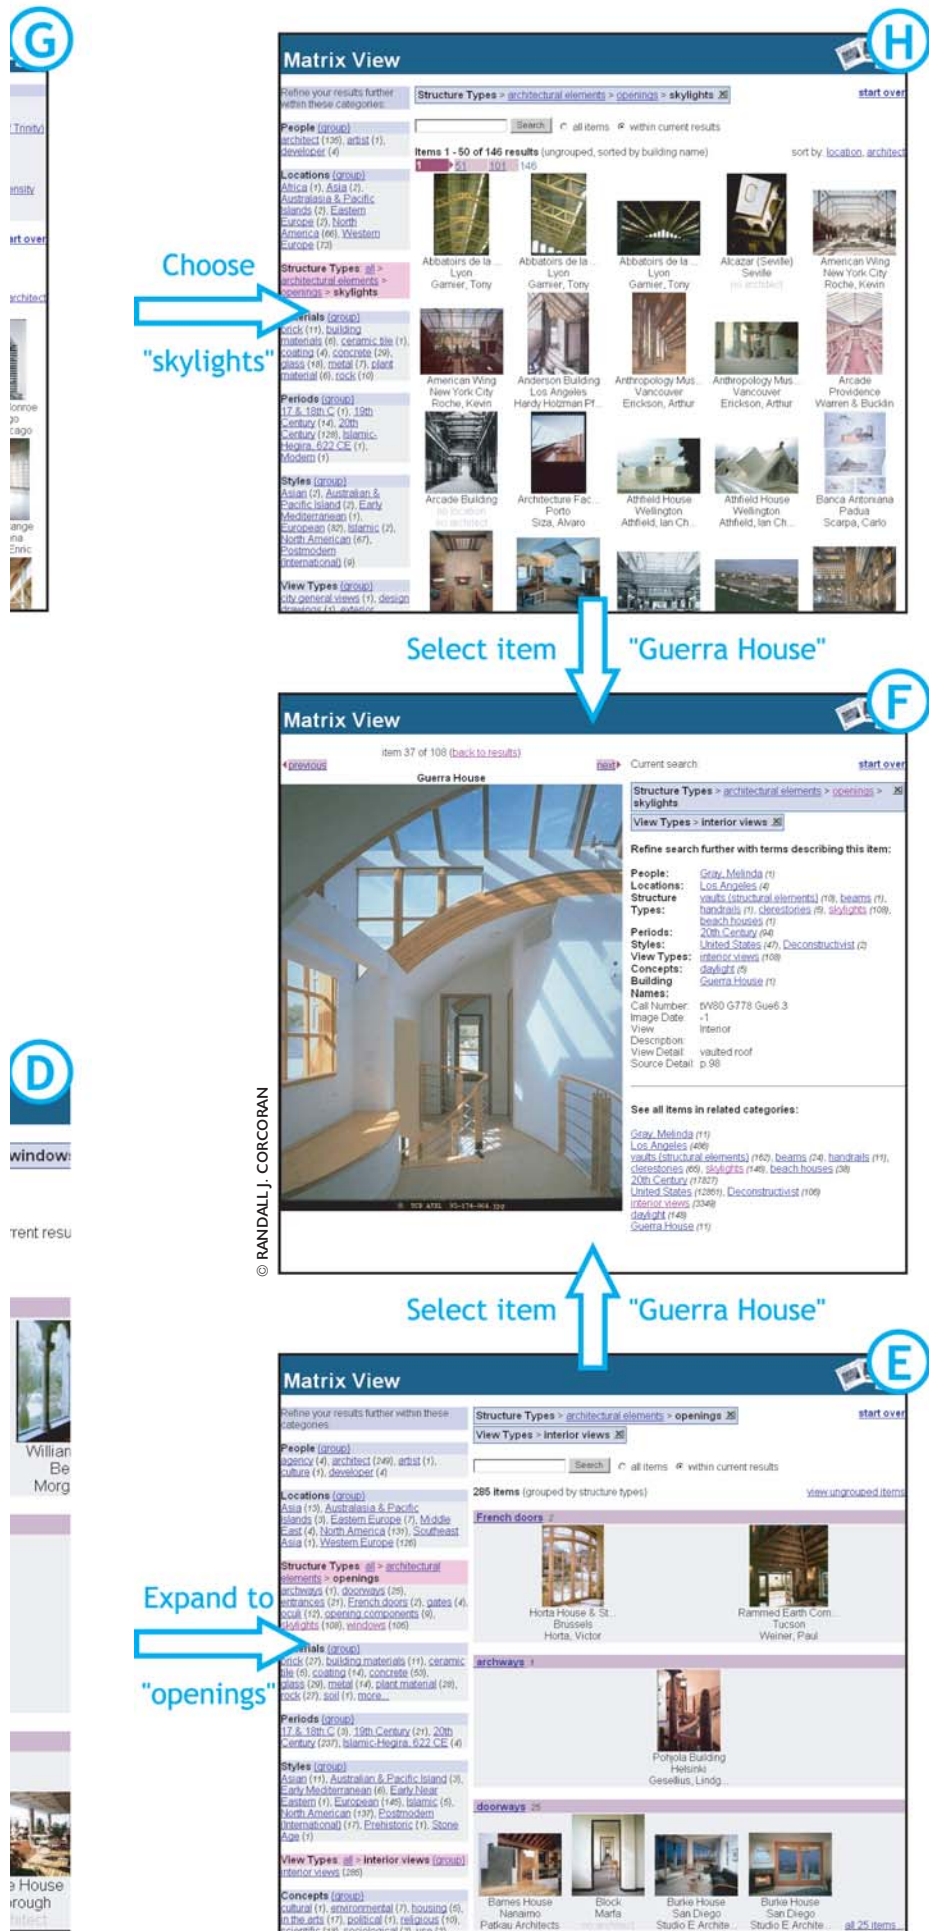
G

Trinity)
ensity
art over
architect
lonroe
go
cago
ange
na
Enric

H

Matrix View

Refine your results further within these categories:

People (group)
architect (135), artist (1), developer (4)

Locations (group)
Africa (1), Asia (2), Australasia & Pacific Islands (2), Eastern Europe (2), North America (66), Western Europe (73)

Structure Types: all > architectural elements > openings > skylights

Materials (group)
brick (11), building materials (6), ceramic tile (1), coating (4), concrete (29), glass (18), metal (7), plant material (6), rock (10)

Periods (group)
17 & 18th C (1), 19th Century (14), 20th Century (128), Islamic-Hegira, 622 CE (1), Modern (1)

Styles (group)
Asian (2), Australian & Pacific Island (2), Early Mediterranean (1), European (32), Islamic (2), North American (67), Postmodern International (9)

View Types (group)
city general views (1), design drawings (1), exterior

Structure Types > architectural elements > openings > skylights

start over

Search ○ all items ● within current results

Items 1 - 50 of 146 results (ungrouped, sorted by building name)

sort by: location, architect

1 51 101 146

Abbatoirs de la ... Lyon Garnier, Tony
Abbatoirs de la ... Lyon Garnier, Tony
Abbatoirs de la ... Lyon Garnier, Tony
Alcazar (Seville) Seville no architect
American Wing New York City Roche, Kevin
American Wing New York City Roche, Kevin
Anderson Building Los Angeles Hardy Holzman Pf...
Anthropology Mus... Vancouver Erickson, Arthur
Anthropology Mus... Vancouver Erickson, Arthur
Arcade Providence Warren & Buckin
Arcade Building no location no architect
Architecture Fac... Porto Siza, Alvaro
Athfield House Wellington Athfield, Ian Ch...
Athfield House Wellington Athfield, Ian Ch...
Banca Antoniana Padua Scarpa, Carlo

Choose "skylights"

Select item "Guerra House"

F

Matrix View

item 37 of 108 (back to results)

◂previous next▸

Guerra House

Current search:

start over

Structure Types > architectural elements > openings > skylights

View Types > interior views

Refine search further with terms describing this item:

People: Gray, Melinda (1)
Locations: Los Angeles (4)
Structure Types: vaults (structural elements) (18), beams (1), handrails (1), clerestories (5), skylights (108), beach houses (1)
Periods: 20th Century (94)
Styles: United States (47), Deconstructivist (2)
View Types: interior views (108)
Concepts: daylight (5)
Building Names: Guerra House (1)
Call Number: tW80 G778 Gue6.3
Image Date: -1
View Description: Interior
View Detail: vaulted roof
Source Detail: p.98

See all items in related categories:

Gray, Melinda (11)
Los Angeles (496)
vaults (structural elements) (162), beams (24), handrails (11), clerestories (65), skylights (146), beach houses (38)
20th Century (17827)
United States (12851), Deconstructivist (106)
interior views (3349)
daylight (149)
Guerra House (11)

© RANDALL J. CORCORAN

D

window
rrent resu
Willian
Be
Morg
e House
rough
hitect

Select item "Guerra House"

E

Matrix View

Refine your results further within these categories

People (group)
agency (4), architect (249), artist (1), culture (1), developer (4)

Locations (group)
Asia (13), Australasia & Pacific Islands (3), Eastern Europe (7), Middle East (4), North America (131), Southeast Asia (1), Western Europe (126)

Structure Types: all > architectural elements > openings
archways (1), doorways (25), entrances (21), French doors (2), gates (4), oculi (12), opening components (9), skylights (108), windows (105)

Materials (group)
brick (27), building materials (11), ceramic tile (5), coating (14), concrete (53), glass (20), metal (14), plant material (28), rock (27), soil (1), more...

Periods (group)
17 & 18th C (3), 19th Century (21), 20th Century (237), Islamic-Hegira, 622 CE (4)

Styles (group)
Asian (11), Australian & Pacific Island (3), Early Mediterranean (4), Early Near Eastern (1), European (146), Islamic (5), North American (137), Postmodern International (17), Prehistoric (1), Stone Age (1)

View Types: all > interior views (group)
interior views (285)

Concepts (group)
cultural (1), environmental (7), housing (5), in the arts (17), political (1), religious (10), scientific (18), sociological (2), use (2)

Structure Types > architectural elements > openings
View Types > interior views

start over

Search ○ all items ● within current results

285 items (grouped by structure types)

view ungrouped items

French doors 2
Horta House & St... Brussels Horta, Victor
Rammed Earth Com... Tucson Weiner, Paul

archways 1
Pohjola Building Helsinki Gesellius, Lindg...

doorways 25
Barnes House Nanaimo Patkau Architects
Block Marfa no architect
Burke House San Diego Studio E Archite...
Burke House San Diego Studio E Archite...
all 25 items

Expand to "openings"